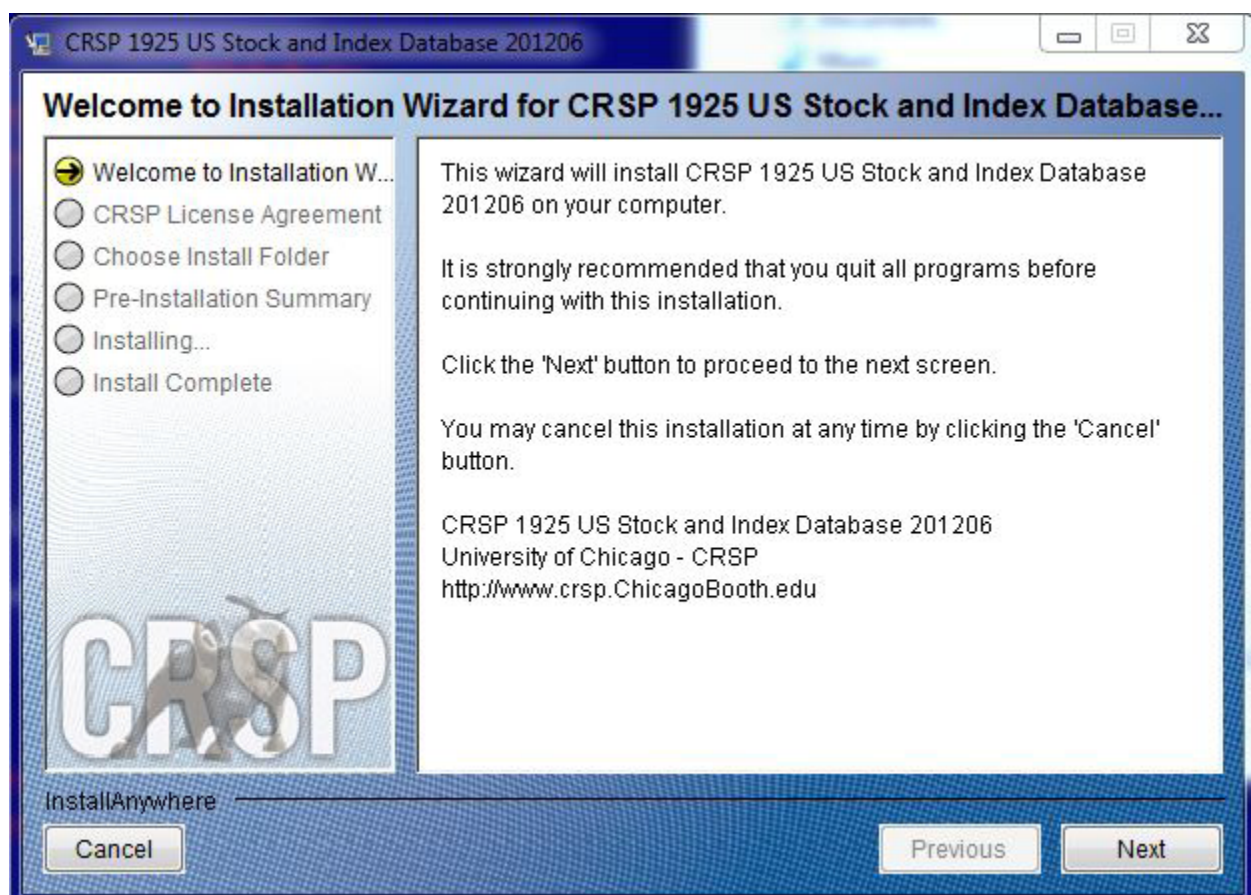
CRSP 1925 US Stock and Index Database 201206

Welcome to Installation Wizard for CRSP 1925 US Stock and Index Database...

Welcome to Installation W...
CRSP License Agreement
Choose Install Folder
Pre-Installation Summary
Installing...
Install Complete

CRSP

This wizard will install CRSP 1925 US Stock and Index Database 201206 on your computer.

It is strongly recommended that you quit all programs before continuing with this installation.

Click the 'Next' button to proceed to the next screen.

You may cancel this installation at any time by clicking the 'Cancel' button.

CRSP 1925 US Stock and Index Database 201206
University of Chicago - CRSP
http://www.crsp.ChicagoBooth.edu

InstallAnywhere

Cancel

Previous

Next